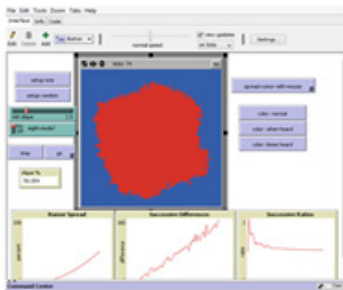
File Edit Tools Zoom Tabs Help

Interface Info Code

Edit Delete Add Button

normal speed

view updates

on ticks

Settings...

setup one

setup random

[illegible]

eight-mode?

step

go

ticks: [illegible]

spread rumor with mouse

color: normal

color: when heard

color: times heard

Rumor Spread

Successive Differences

Successive Ratios

percent

difference

ratio

Command Center